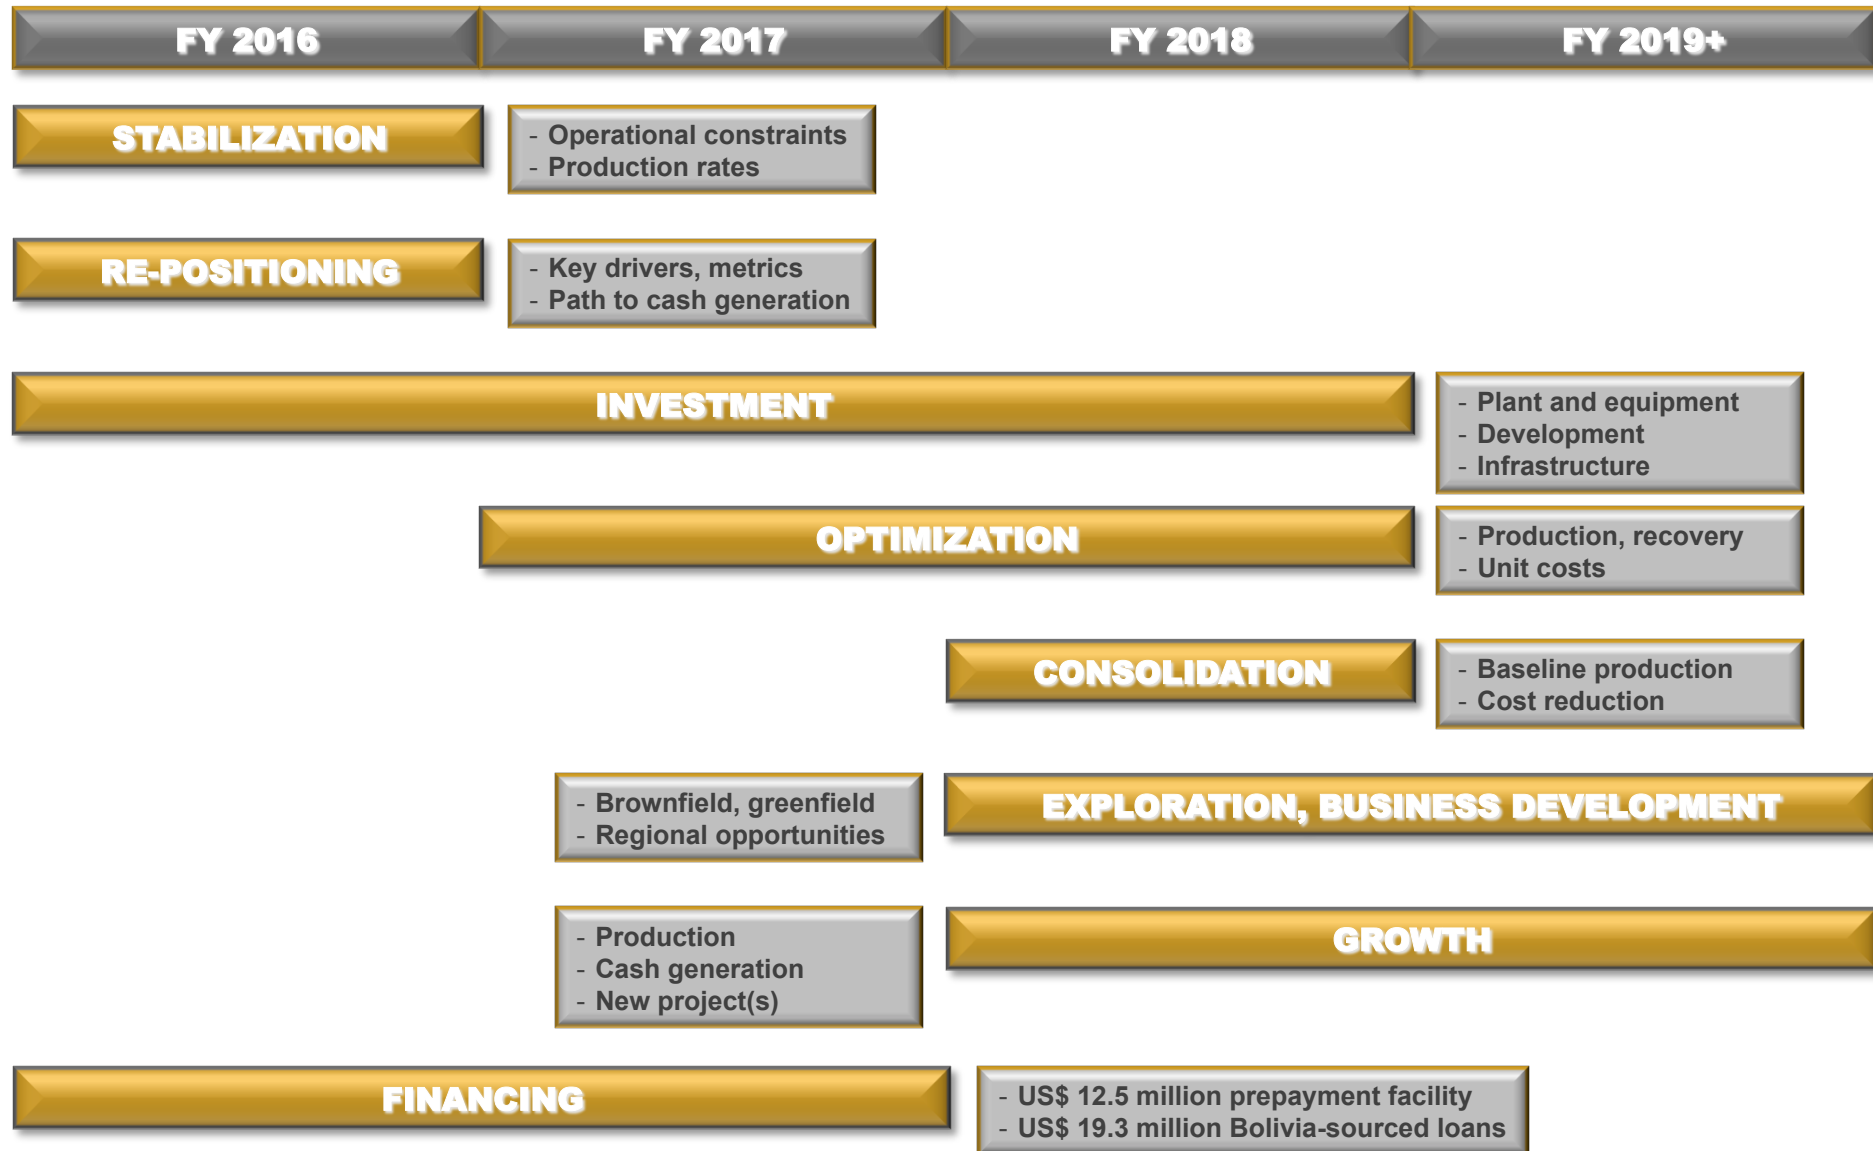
FY 2016 FY 2017 FY 2018 FY 2019+

STABILIZATION

- Operational constraints
- Production rates

RE-POSITIONING

- Key drivers, metrics
- Path to cash generation

INVESTMENT

- Plant and equipment
- Development
- Infrastructure

OPTIMIZATION

- Production, recovery
- Unit costs

CONSOLIDATION

- Baseline production
- Cost reduction

- Brownfield, greenfield
- Regional opportunities

EXPLORATION, BUSINESS DEVELOPMENT

- Production
- Cash generation
- New project(s)

GROWTH

FINANCING

- US$ 12.5 million prepayment facility
- US$ 19.3 million Bolivia-sourced loans